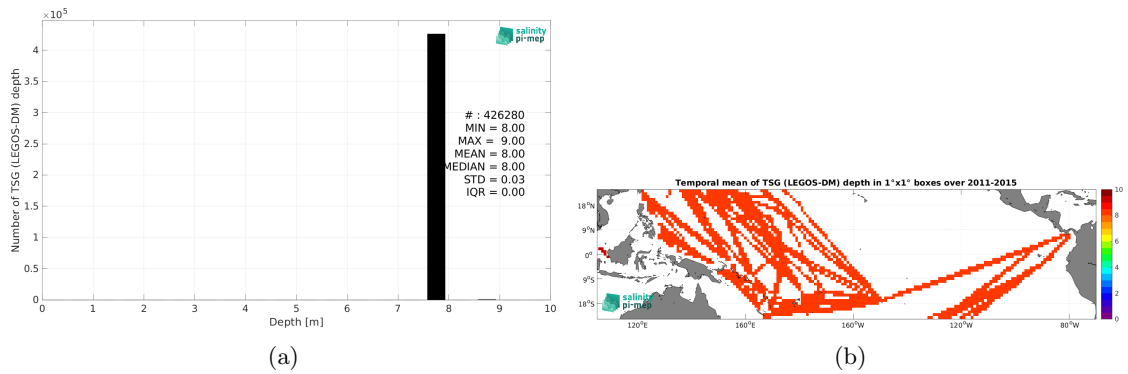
$\times 10^5$

salinity pi-mep

Number of TSG (LEGOS-DM) depth

4
3.5
3
2.5
2
1.5
1
0.5
0

# : 426280
MIN = 8.00
MAX = 9.00
MEAN = 8.00
MEDIAN = 8.00
STD = 0.03
IQR = 0.00

0 1 2 3 4 5 6 7 8 9 10

Depth [m]

(a)

Temporal mean of TSG (LEGOS-DM) depth in 1°x1° boxes over 2011-2015

18°N
9°N
0°
9°S
18°S

salinity pi-mep

120°E 160°E 160°W 120°W 80°W

10
8
6
4
2
0

(b)